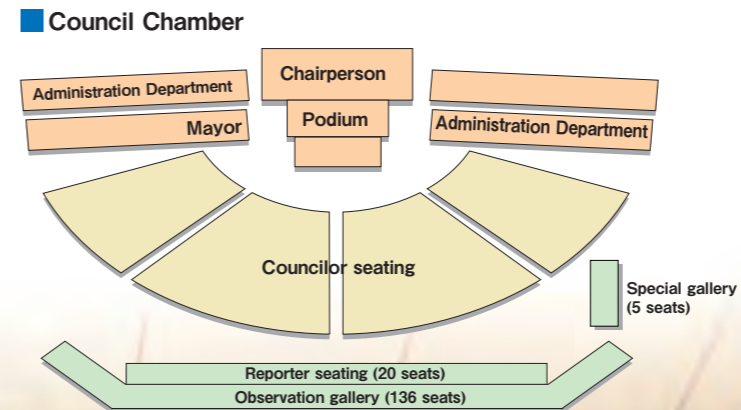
Council Chamber

Administration Department

Mayor

Chairperson

Podium

Administration Department

Councilor seating

Special gallery (5 seats)

Reporter seating (20 seats)

Observation gallery (136 seats)